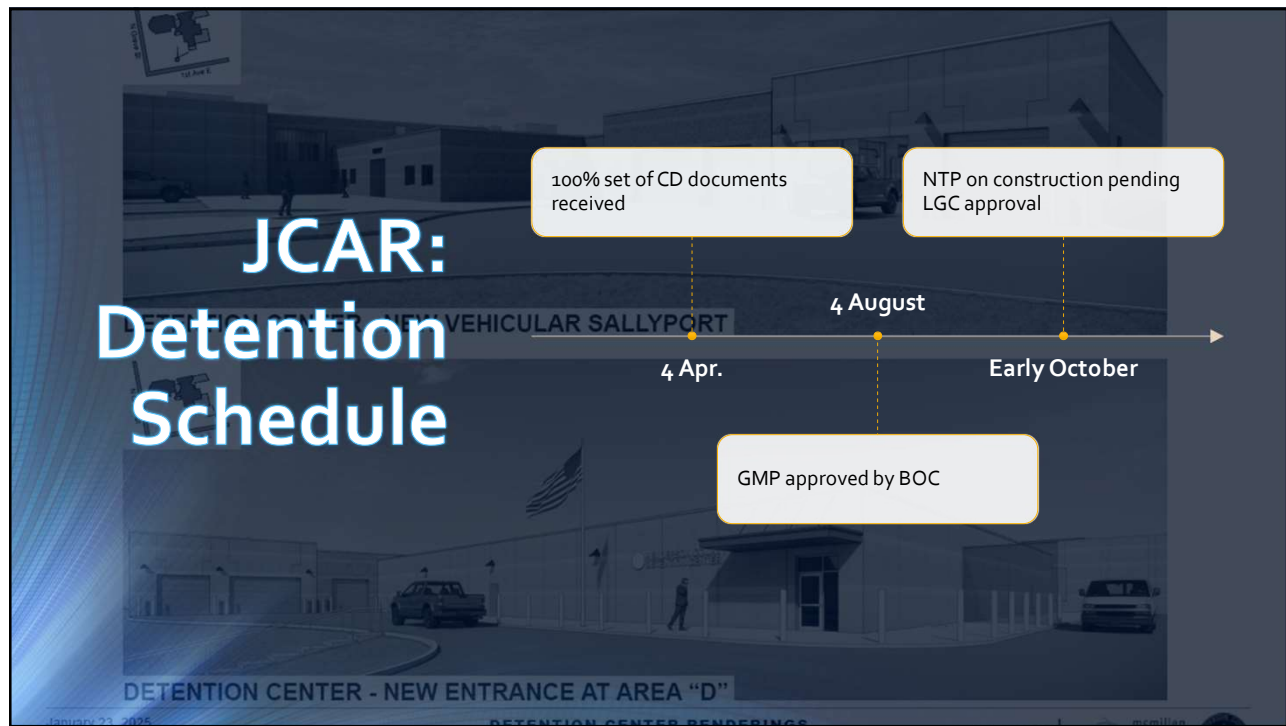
JCAR: Detention Schedule

100% set of CD documents received

NTP on construction pending LGC approval

DETENTION CENTER - NEW VEHICULAR SALLYPORT

4 August

4 Apr.

Early October

GMP approved by BOC

DETENTION CENTER - NEW ENTRANCE AT AREA "D"

January 22, 2025

DETENTION CENTER RENDERINGS

mcmillen